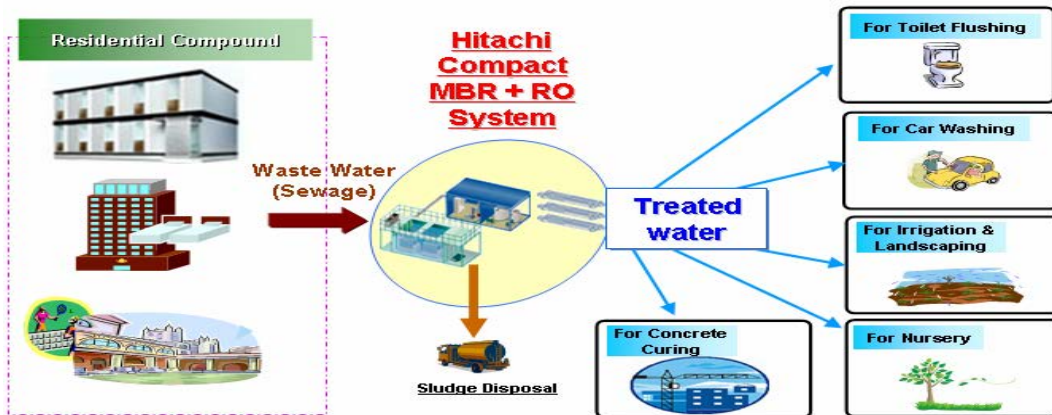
Residential Compound

Waste Water (Sewage)

Hitachi Compact MBR + RO System

Treated water

Sludge Disposal

For Toilet Flushing

For Car Washing

For Irrigation & Landscaping

For Nursery

For Concrete Curing